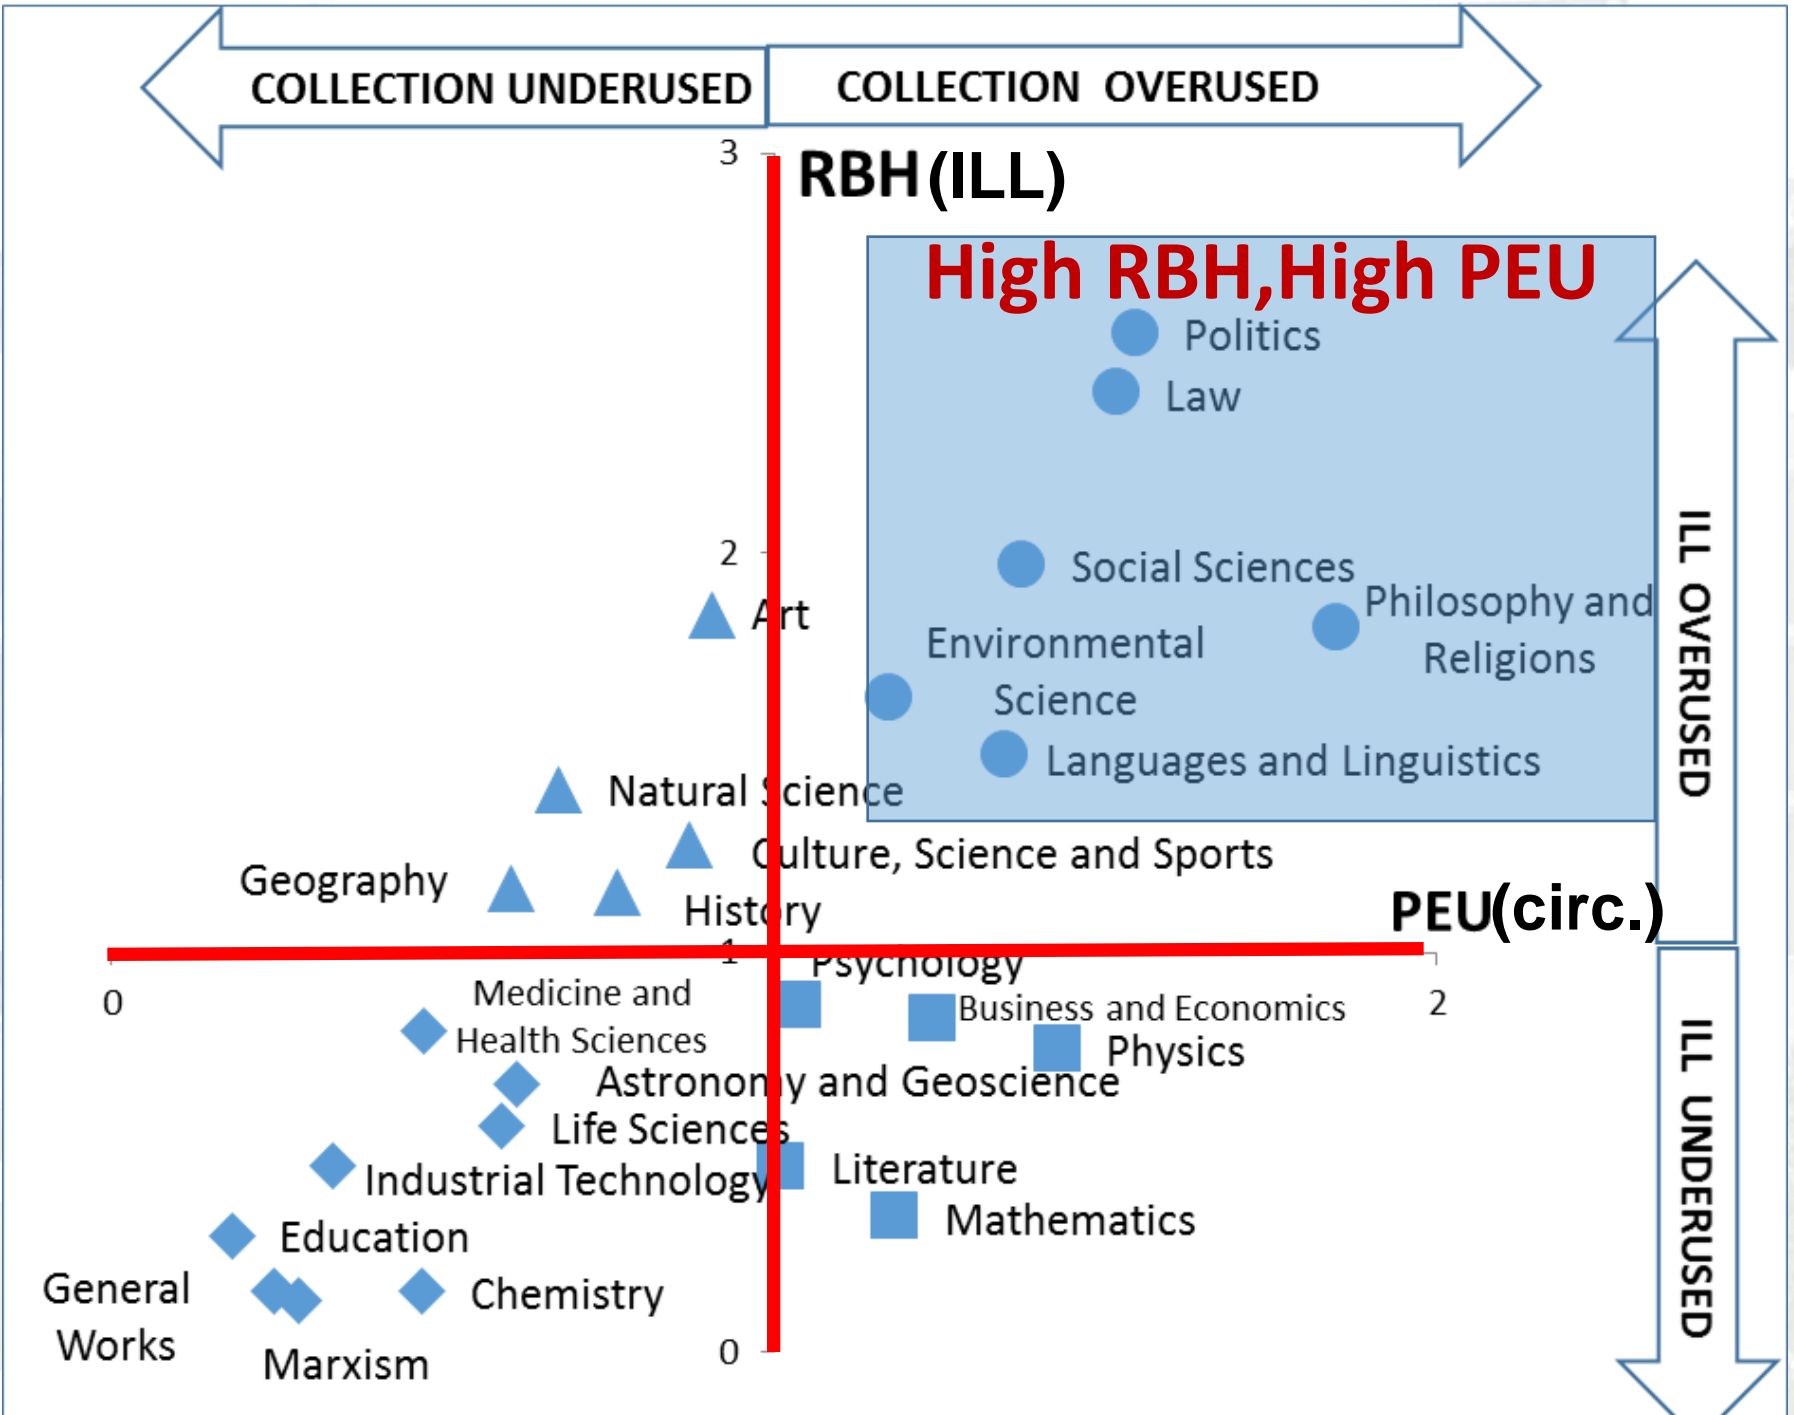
COLLECTION UNDERUSED

COLLECTION OVERUSED

3

RBH (ILL)

High RBH,High PEU

Politics

Law

Social Sciences

Philosophy and Religions

Environmental Science

Languages and Linguistics

ILL OVERUSED

2

Art

Natural Science

Culture, Science and Sports

Geography

History

PEU(circ.)

1

Psychology

0

Medicine and Health Sciences

Business and Economics

2

Physics

Astronomy and Geoscience

Life Sciences

Industrial Technology

Literature

Mathematics

Education

General Works

Chemistry

Marxism

0

ILL UNDERUSED